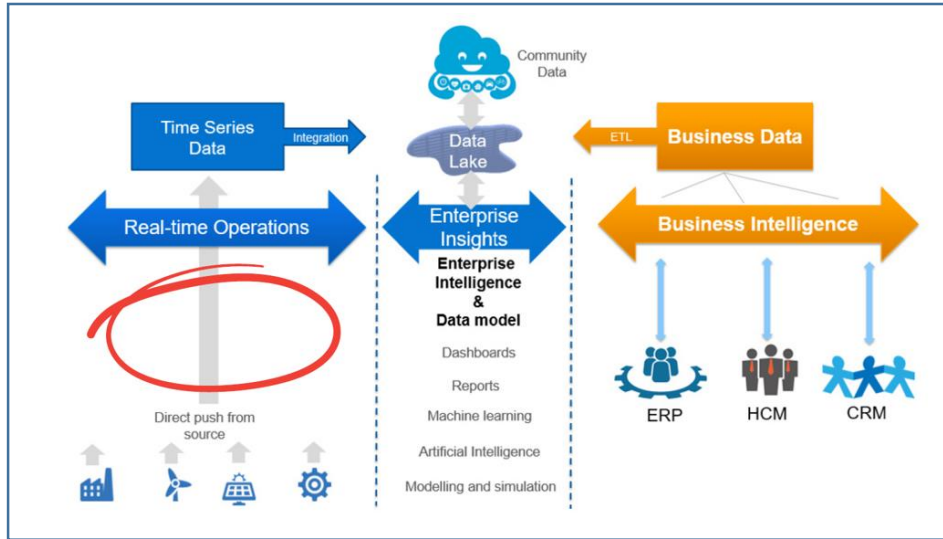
Community Data

Time Series Data

Integration

Data Lake

ETL

Business Data

Real-time Operations

Enterprise Insights

Business Intelligence

Enterprise Intelligence & Data model

Dashboards

Reports

Machine learning

Artificial Intelligence

Modelling and simulation

Direct push from source

ERP

HCM

CRM